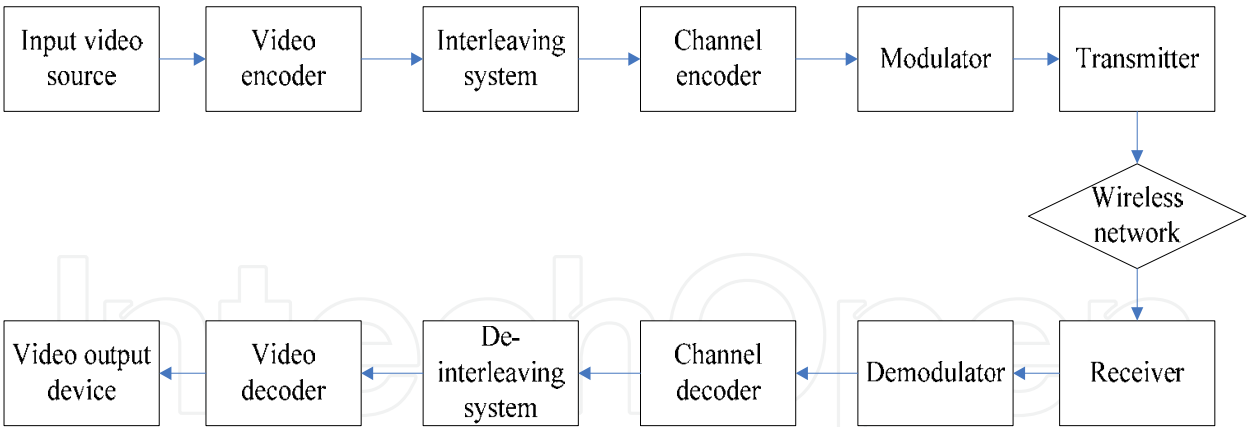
Input video source
Video encoder
Interleaving system
Channel encoder
Modulator
Transmitter
Wireless network
Receiver
Demodulator
Channel decoder
De-interleaving system
Video decoder
Video output device
IntechOpen